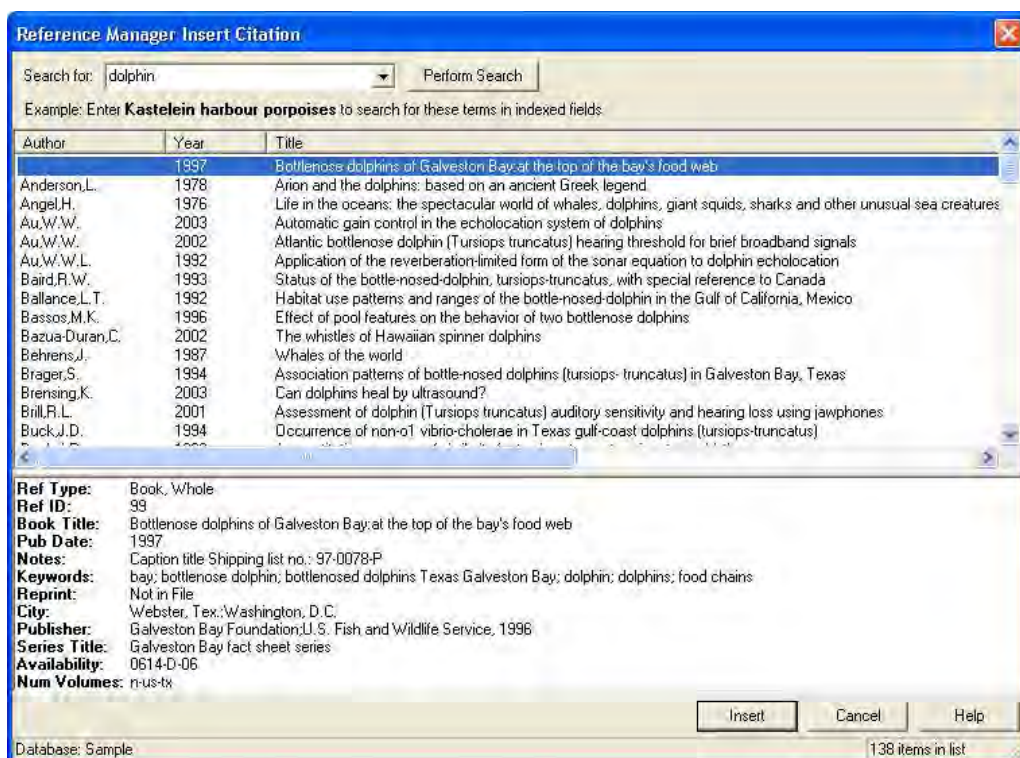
Reference Manager Insert Citation

Search for: dolphin

Perform Search

Example: Enter **Kastelein harbour porpoises** to search for these terms in indexed fields

| Author | Year | Title |
|---|---|---|
| | 1997 | Bottlenose dolphins of Galveston Bay:at the top of the bay's food web |
| Anderson,L. | 1978 | Arion and the dolphins: based on an ancient Greek legend |
| Angel,H. | 1976 | Life in the oceans: the spectacular world of whales, dolphins, giant squids, sharks and other unusual sea creatures |
| Au,W.W. | 2003 | Automatic gain control in the echolocation system of dolphins |
| Au,W.W. | 2002 | Atlantic bottlenose dolphin (Tursiops truncatus) hearing threshold for brief broadband signals |
| Au,W.W.L. | 1992 | Application of the reverberation-limited form of the sonar equation to dolphin echolocation |
| Baird,R.W. | 1993 | Status of the bottle-nosed-dolphin, tursiops-truncatus, with special reference to Canada |
| Ballance,L.T. | 1992 | Habitat use patterns and ranges of the bottle-nosed-dolphin in the Gulf of California, Mexico |
| Bassos,M.K. | 1996 | Effect of pool features on the behavior of two bottlenose dolphins |
| Bazua-Duran,C. | 2002 | The whistles of Hawaiian spinner dolphins |
| Behrens,J. | 1987 | Whales of the world |
| Brager,S. | 1994 | Association patterns of bottle-nosed dolphins (tursiops- truncatus) in Galveston Bay, Texas |
| Brensing,K. | 2003 | Can dolphins heal by ultrasound? |
| Brill,R.L. | 2001 | Assessment of dolphin (Tursiops truncatus) auditory sensitivity and hearing loss using jawphones |
| Buck,J.D. | 1994 | Occurrence of non-o1 vibrio-cholerae in Texas gulf-coast dolphins (tursiops-truncatus) |

**Ref Type:** Book, Whole
**Ref ID:** 99
**Book Title:** Bottlenose dolphins of Galveston Bay:at the top of the bay's food web
**Pub Date:** 1997
**Notes:** Caption title Shipping list no.: 97-0078-P
**Keywords:** bay; bottlenose dolphin; bottlenosed dolphins Texas Galveston Bay; dolphin; dolphins; food chains
**Reprint:** Not in File
**City:** Webster, Tex.:Washington, D.C.
**Publisher:** Galveston Bay Foundation;U.S. Fish and Wildlife Service, 1996
**Series Title:** Galveston Bay fact sheet series
**Availability:** 0614-D-06
**Num Volumes:** n-us-tx

Insert Cancel Help

Database: Sample

138 items in list